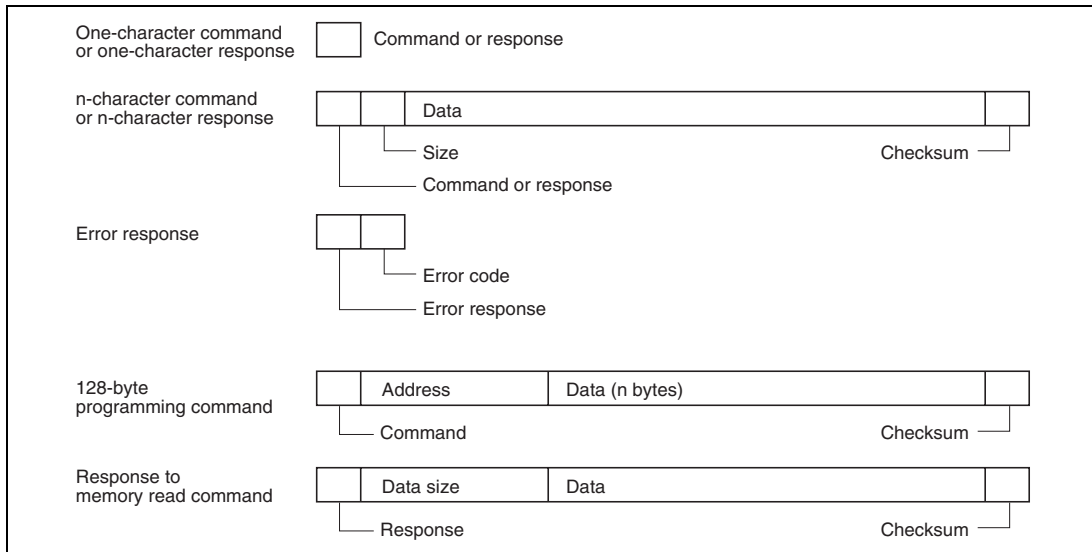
One-character command or one-character response

Command or response

n-character command or n-character response

Data

Size

Checksum

Command or response

Error response

Error code

Error response

128-byte programming command

Address

Data (n bytes)

Command

Checksum

Response to memory read command

Data size

Data

Response

Checksum